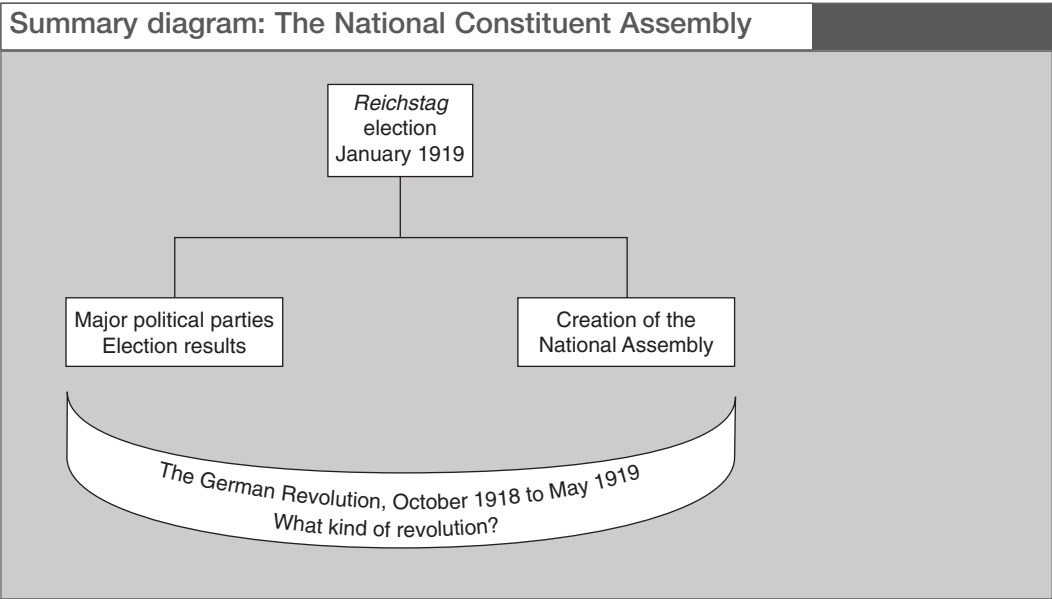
Summary diagram: The National Constituent Assembly

Reichstag election January 1919

Major political parties
Election results

Creation of the National Assembly

The German Revolution, October 1918 to May 1919
What kind of revolution?